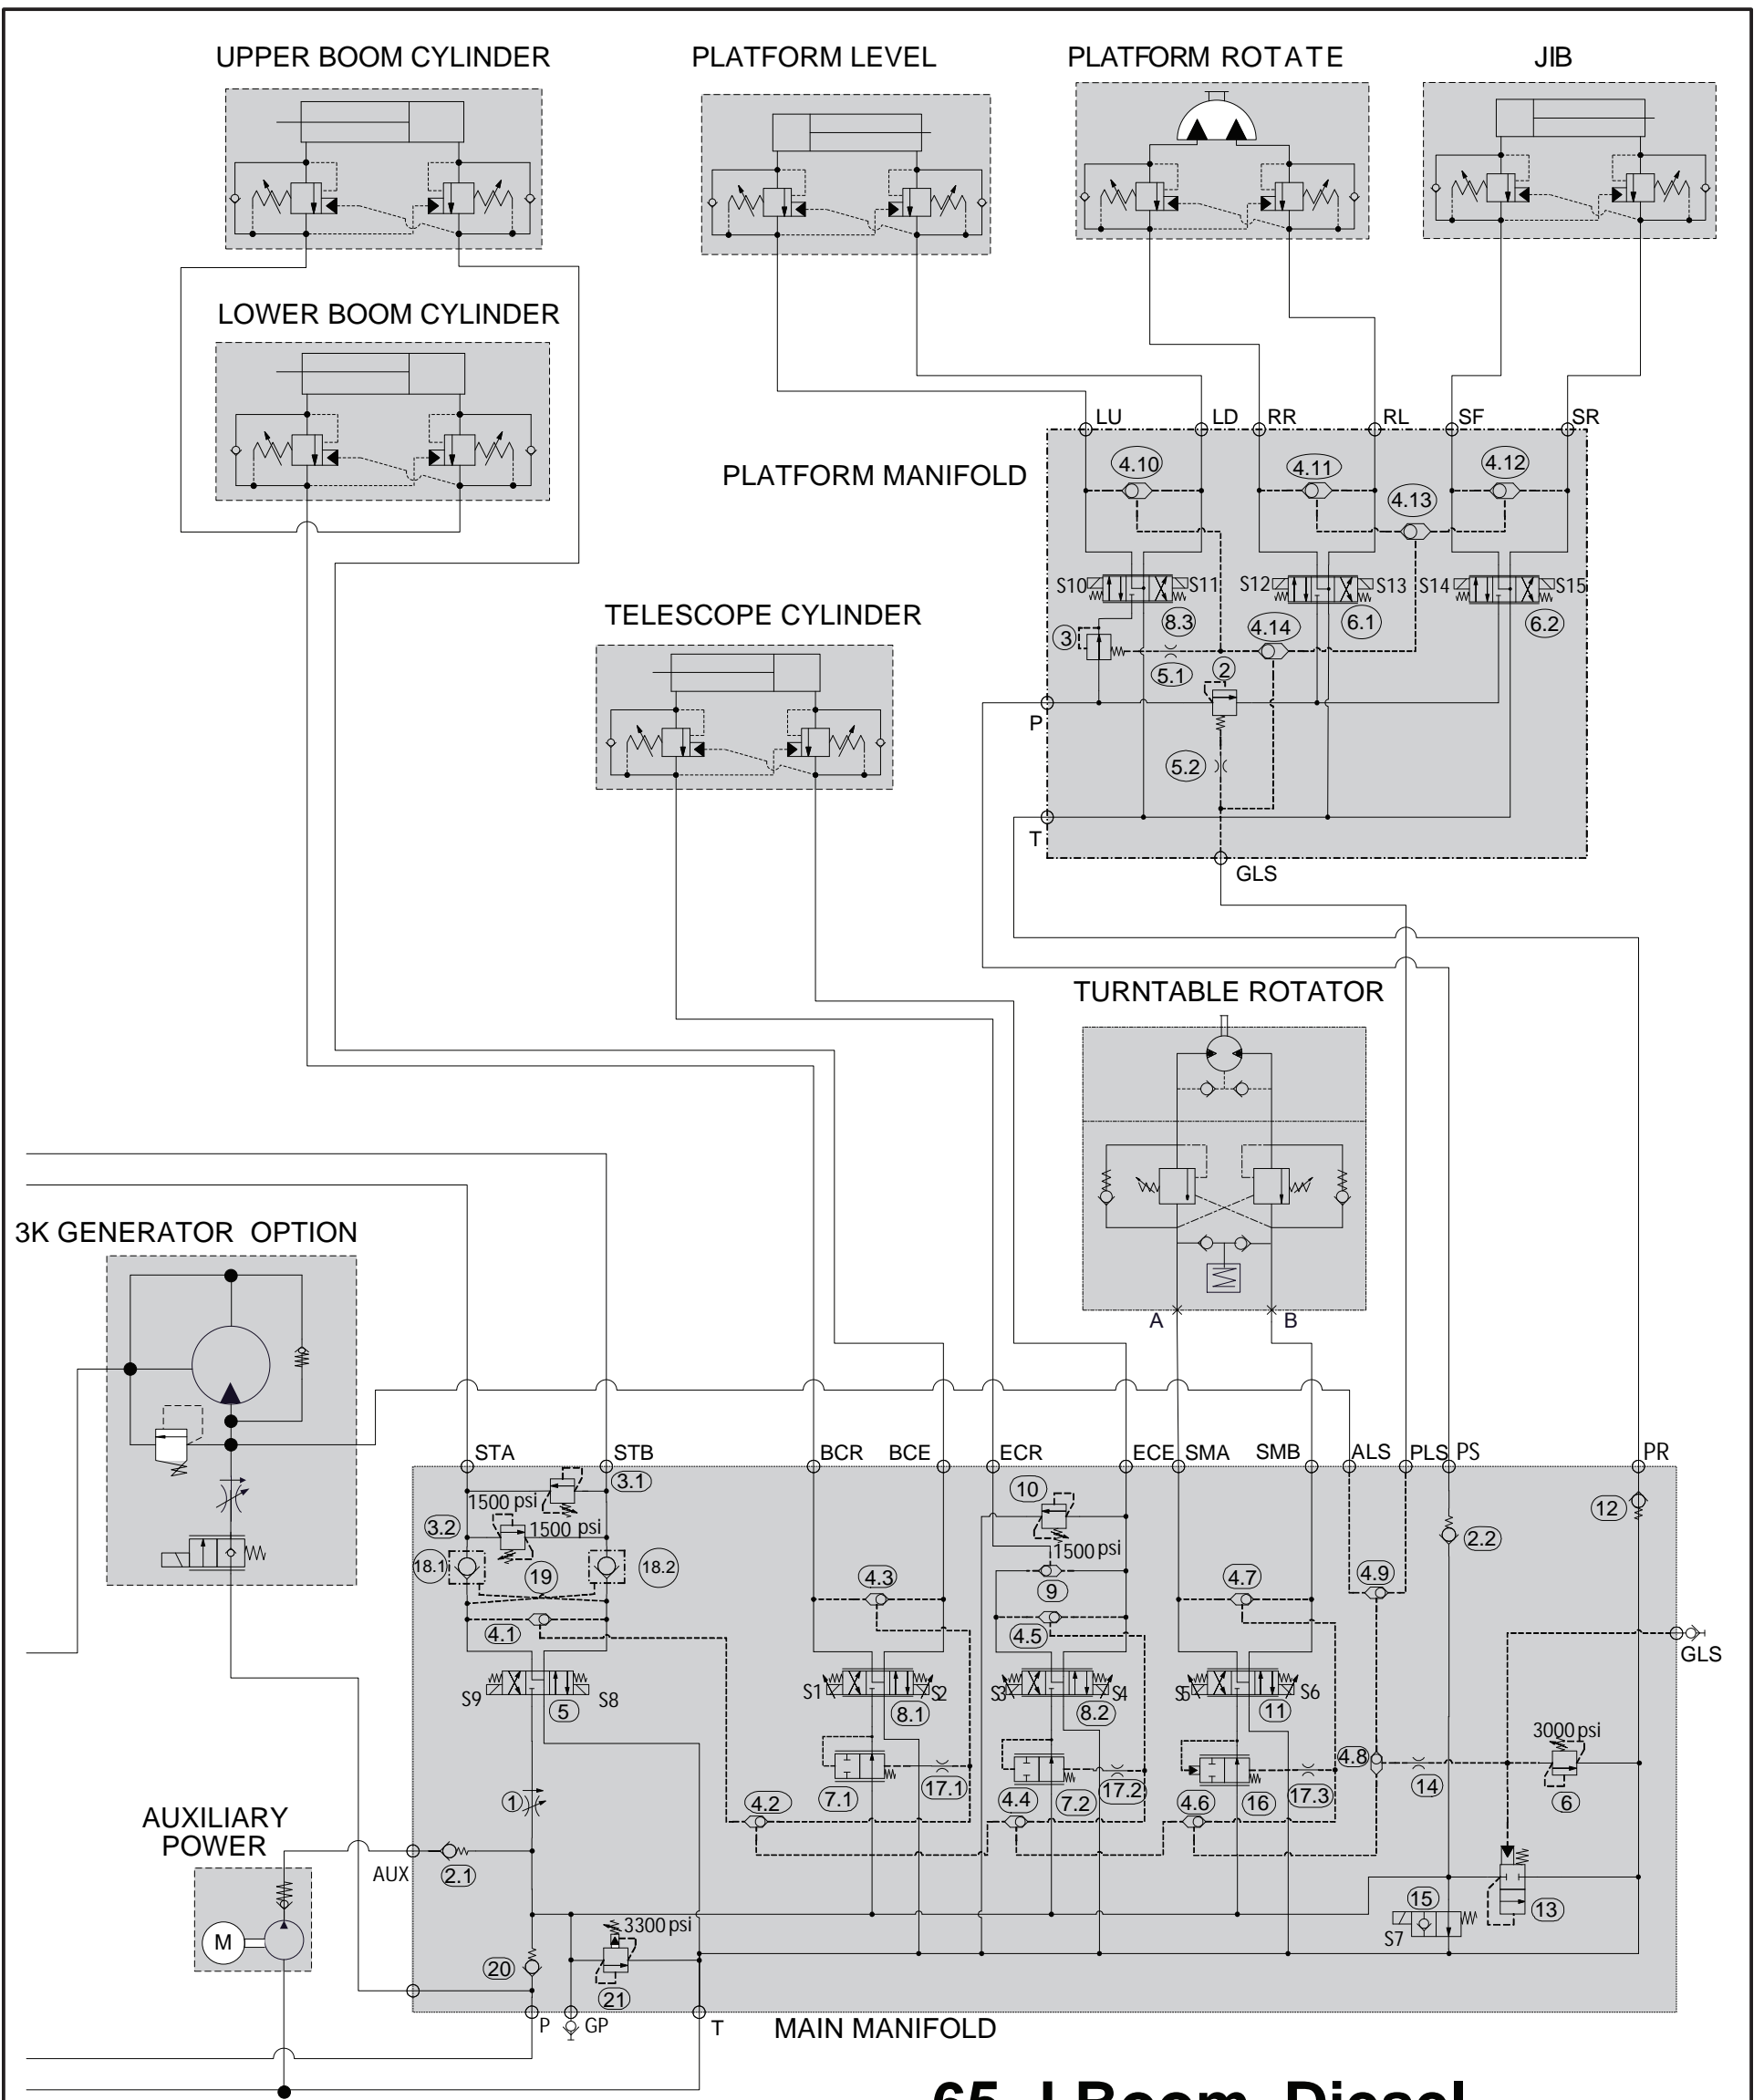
UPPER BOOM CYLINDER

PLATFORM LEVEL

PLATFORM ROTATE

JIB

LOWER BOOM CYLINDER

LU LD RR RL SF SR

PLATFORM MANIFOLD

4.10 4.11 4.12 4.13

S10 S11 S12 S13 S14 S15

8.3 6.1 6.2

3 4.14 5.1 2

P

5.2

T

GLS

TELESCOPE CYLINDER

TURNTABLE ROTATOR

A B

3K GENERATOR OPTION

STA STB BCR BCE ECR ECE SMA SMB ALS PLS PS PR

3.1 1500 psi 3.2 1500 psi 18.1 19 18.2

10 1500 psi 9

4.3 4.7 4.9 12 2.2

4.1 4.5

GLS

S9 S8 5 S1 S2 8.1 S3 S4 8.2 S5 S6 11

3000 psi

7.1 17.1 7.2 17.2 16 17.3 4.8 14 6

1 4.2 4.4 4.6

AUXILIARY POWER

AUX 2.1

15 13

S7

3300 psi

M

20 21

P GP T

MAIN MANIFOLD

65 J Boom Diesel